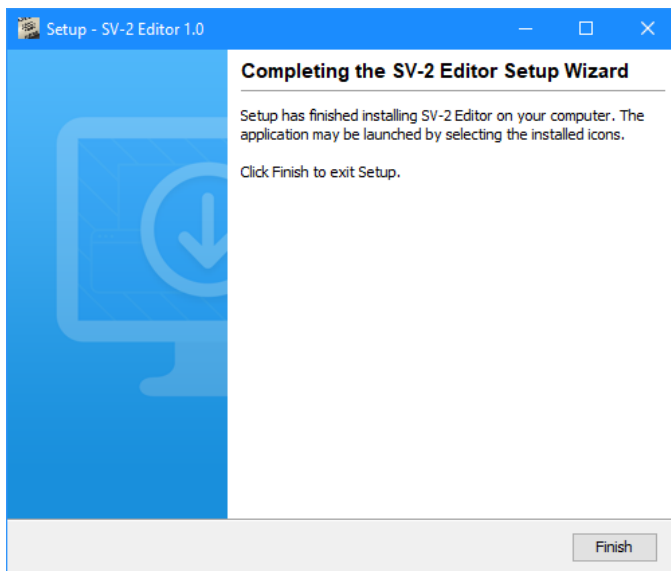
Setup - SV-2 Editor 1.0

Completing the SV-2 Editor Setup Wizard

Setup has finished installing SV-2 Editor on your computer. The application may be launched by selecting the installed icons.

Click Finish to exit Setup.

Finish